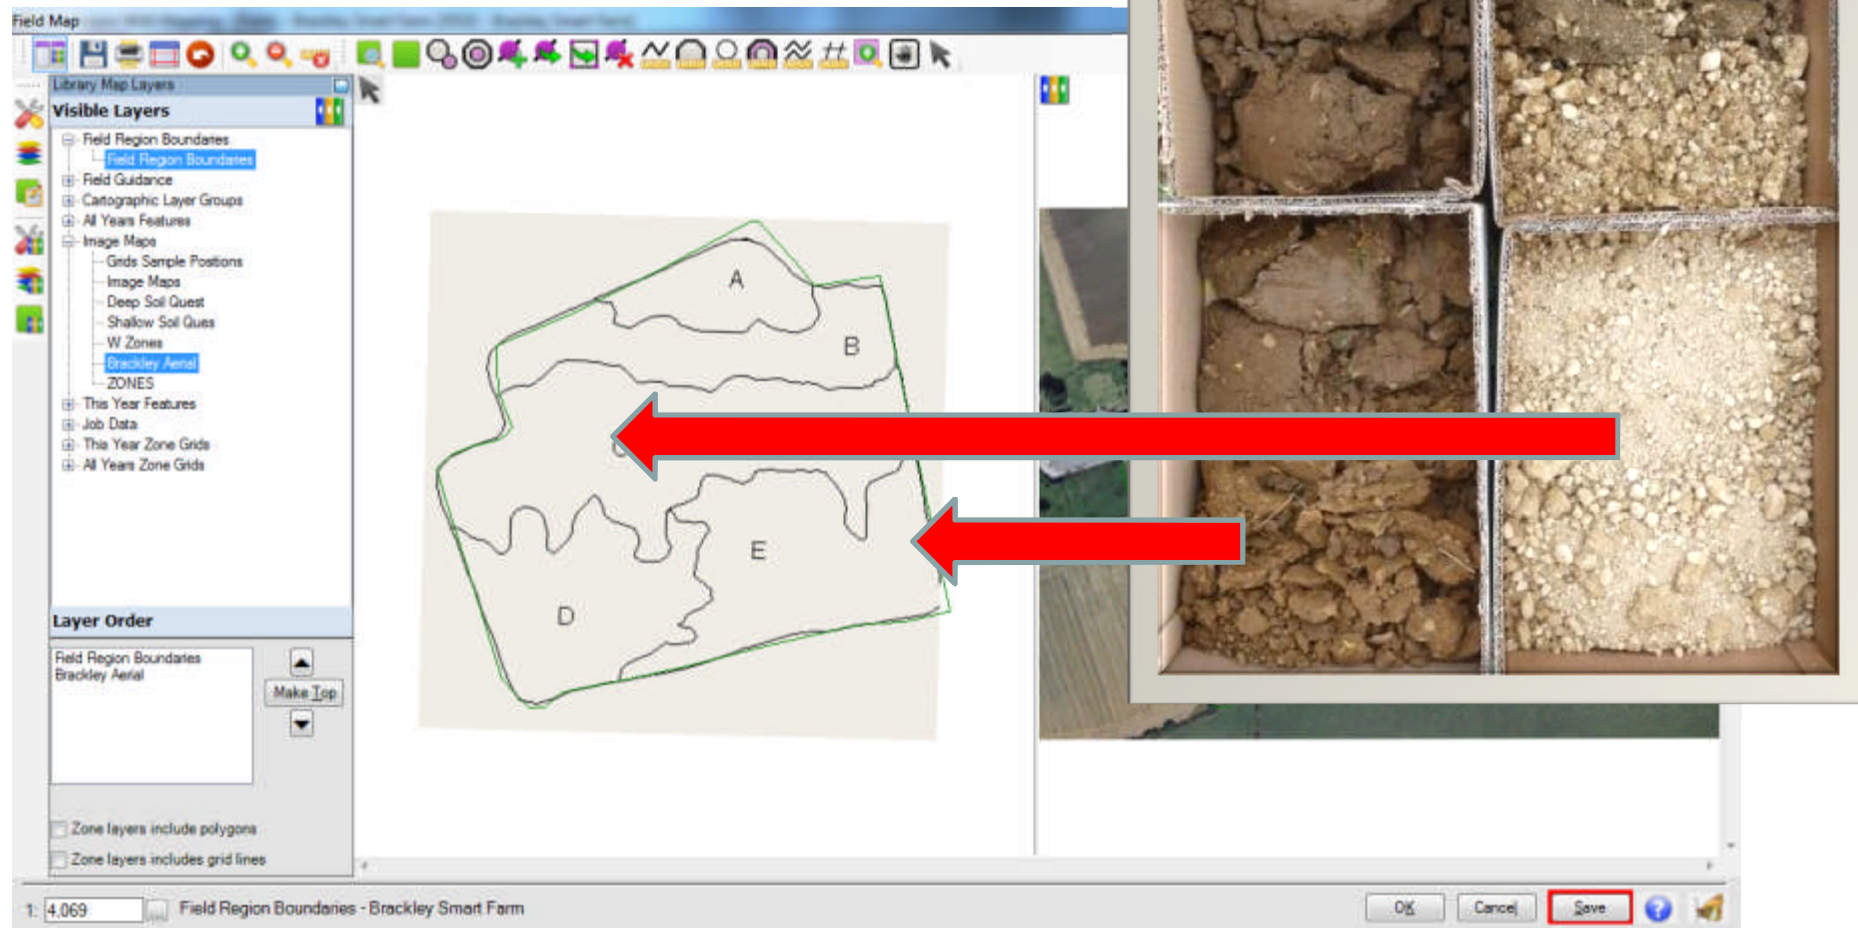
Field Map

Library Map Layers

Visible Layers

Field Region Boundaries
Field Region Boundaries
Field Guidance
Cartographic Layer Groups
All Years Features
Image Maps
Grids Sample Positions
Image Maps
Deep Soil Quest
Shallow Soil Ques
W Zones
Brackley Aerial
ZONES
This Year Features
Job Data
This Year Zone Grids
All Years Zone Grids

Layer Order

Field Region Boundaries
Brackley Aerial

Make Top

Zone layers include polygons
Zone layers includes grid lines

A
B
C
D
E

1: 4,069

Field Region Boundaries - Brackley Smart Farm

OK
Cancel
Save